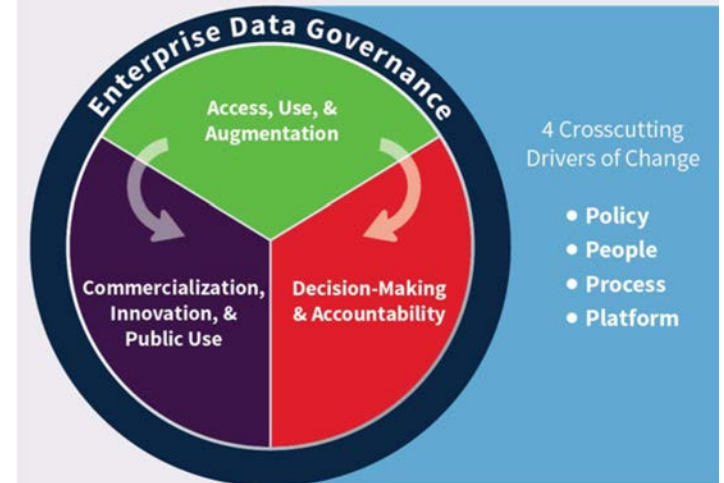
Enterprise Data Governance

Access, Use, & Augmentation

Commercialization, Innovation, & Public Use

Decision-Making & Accountability

4 Crosscutting Drivers of Change

• Policy
• People
• Process
• Platform